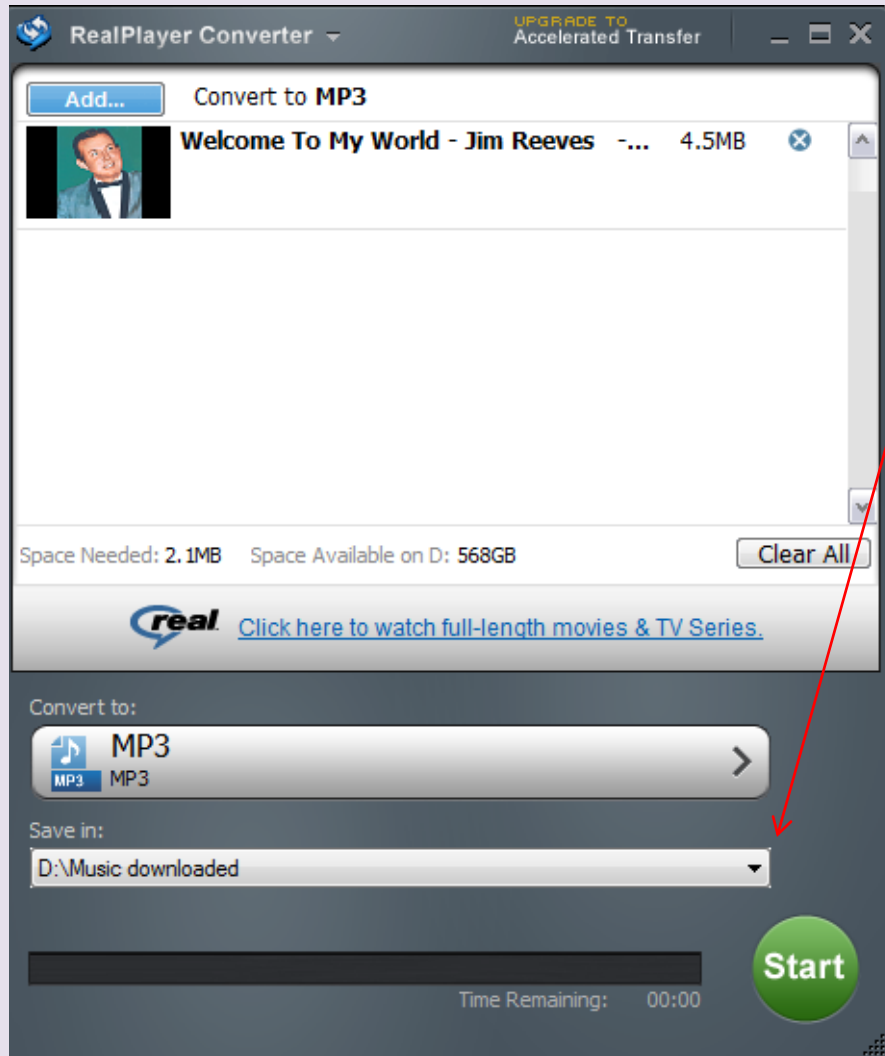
RealPlayer Converter

UPGRADE TO
Accelerated Transfer

Add...

Convert to **MP3**

**Welcome To My World - Jim Reeves -...** 4.5MB

Space Needed: 2.1MB Space Available on D: 568GB

Clear All

real

Click here to watch full-length movies & TV Series.

Convert to:

MP3
MP3 MP3

Save in:

D:\Music downloaded

Start

Time Remaining: 00:00